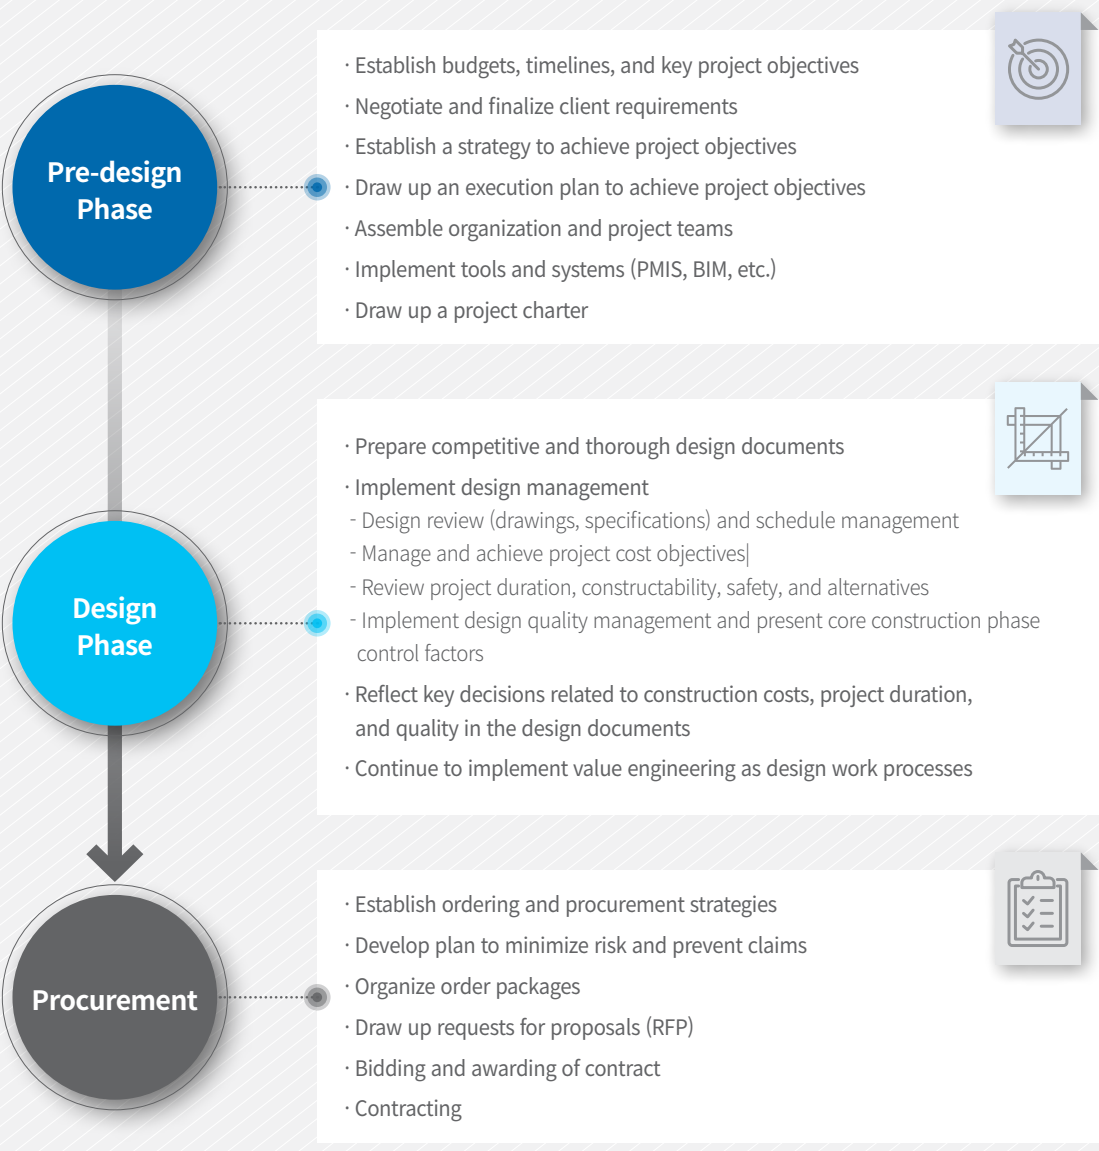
Pre-design Phase

· Establish budgets, timelines, and key project objectives
· Negotiate and finalize client requirements
· Establish a strategy to achieve project objectives
· Draw up an execution plan to achieve project objectives
· Assemble organization and project teams
· Implement tools and systems (PMIS, BIM, etc.)
· Draw up a project charter

Design Phase

· Prepare competitive and thorough design documents
· Implement design management
- Design review (drawings, specifications) and schedule management
- Manage and achieve project cost objectives
- Review project duration, constructability, safety, and alternatives
- Implement design quality management and present core construction phase control factors
· Reflect key decisions related to construction costs, project duration, and quality in the design documents
· Continue to implement value engineering as design work processes

Procurement

· Establish ordering and procurement strategies
· Develop plan to minimize risk and prevent claims
· Organize order packages
· Draw up requests for proposals (RFP)
· Bidding and awarding of contract
· Contracting